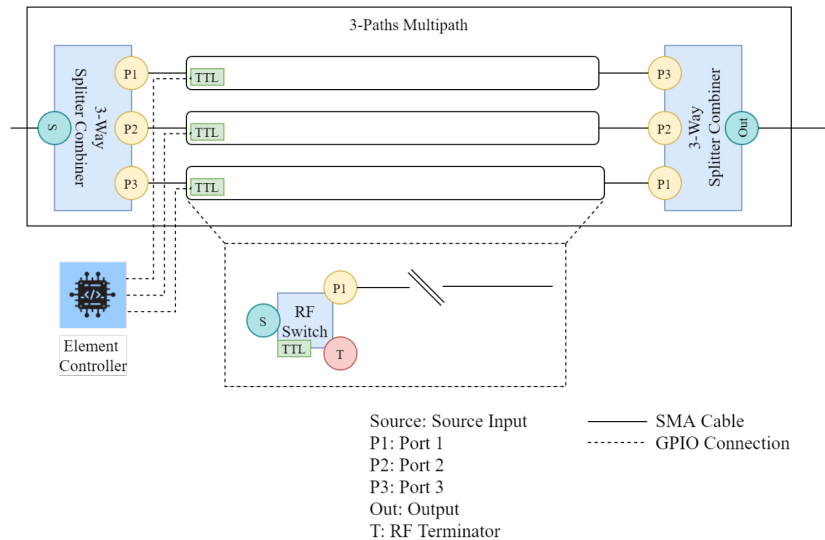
3-Paths Multipath

3-Way Splitter Combiner

S

P1

P2

P3

TTL

TTL

TTL

P3

P2

P1

3-Way Splitter Combiner

Out

Element Controller

P1

S

RF Switch

TTL

T

Source: Source Input
P1: Port 1
P2: Port 2
P3: Port 3
Out: Output
T: RF Terminator

SMA Cable
GPIO Connection